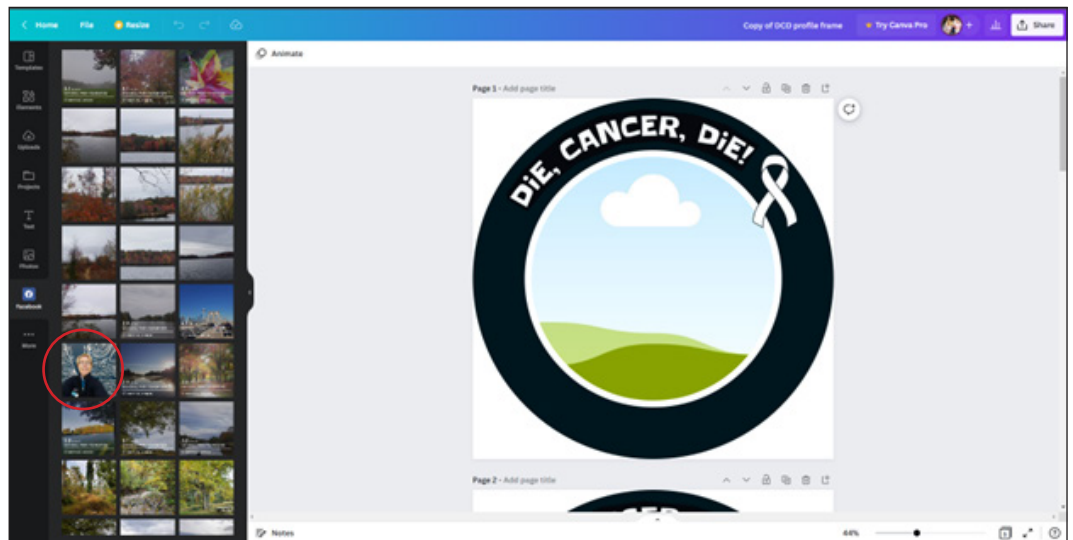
Home File Resize

Copy of DCD profile frame Try Canva Pro Share

Templates

Elements

Uploads

Projects

Text

Photos

Facebook

More

Animate

Page 1 - Add page title

DiE, CANCER, DiE!

Page 2 - Add page title

Notes

44%